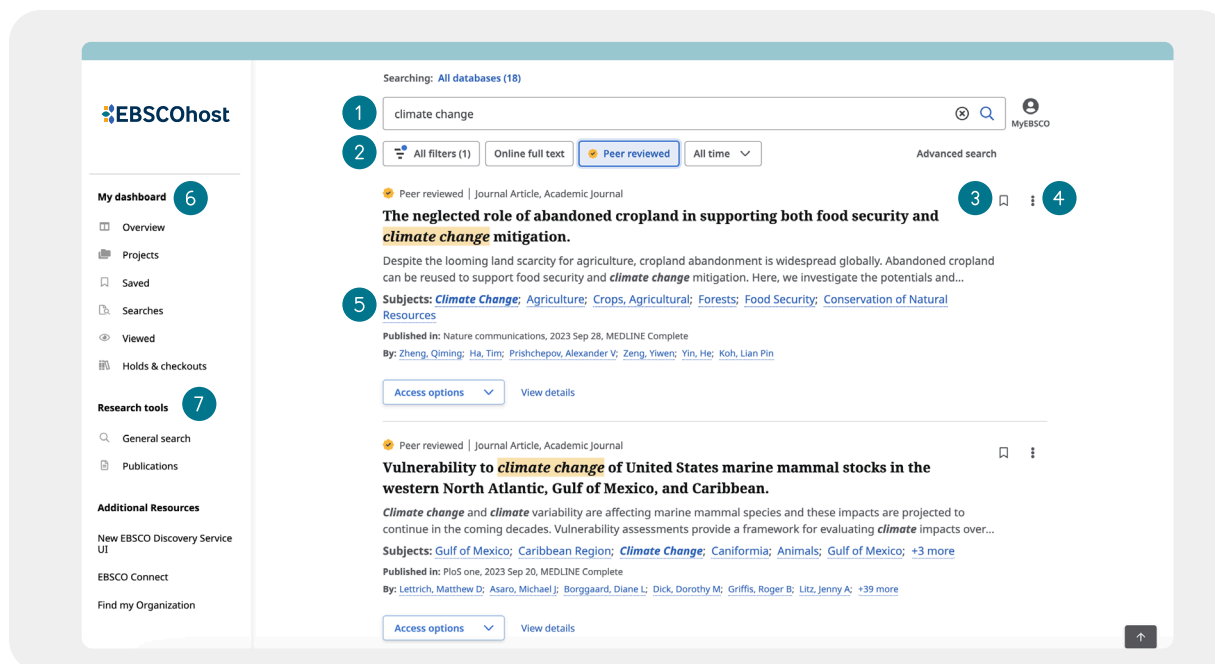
EBSCOhost

My dashboard 6

Overview

Projects

Saved

Searches

Viewed

Holds & checkouts

Research tools 7

General search

Publications

Additional Resources

New EBSCO Discovery Service UI

EBSCO Connect

Find my Organization

Searching: All databases (18)

1 climate change

MyEBSCO

2 All filters (1) Online full text Peer reviewed All time Advanced search

Peer reviewed | Journal Article, Academic Journal 3 4

The neglected role of abandoned cropland in supporting both food security and *climate change* mitigation.

Despite the looming land scarcity for agriculture, cropland abandonment is widespread globally. Abandoned cropland can be reused to support food security and *climate change* mitigation. Here, we investigate the potentials and...

5 Subjects: *Climate Change*; Agriculture; Crops, Agricultural; Forests; Food Security; Conservation of Natural Resources

Published in: Nature communications, 2023 Sep 28, MEDLINE Complete

By: Zheng, Qiming; Ha, Tim; Prishchepov, Alexander V; Zeng, Yiwen; Yin, He; Koh, Lian Pin

Access options View details

Peer reviewed | Journal Article, Academic Journal

Vulnerability to *climate change* of United States marine mammal stocks in the western North Atlantic, Gulf of Mexico, and Caribbean.

*Climate change* and *climate* variability are affecting marine mammal species and these impacts are projected to continue in the coming decades. Vulnerability assessments provide a framework for evaluating *climate* impacts over...

Subjects: Gulf of Mexico; Caribbean Region; *Climate Change*; Caniformia; Animals; Gulf of Mexico; +3 more

Published in: PloS one, 2023 Sep 20, MEDLINE Complete

By: Lettrich, Matthew D; Asaro, Michael J; Borggaard, Diane L; Dick, Dorothy M; Griffis, Roger B; Litz, Jenny A; +39 more

Access options View details